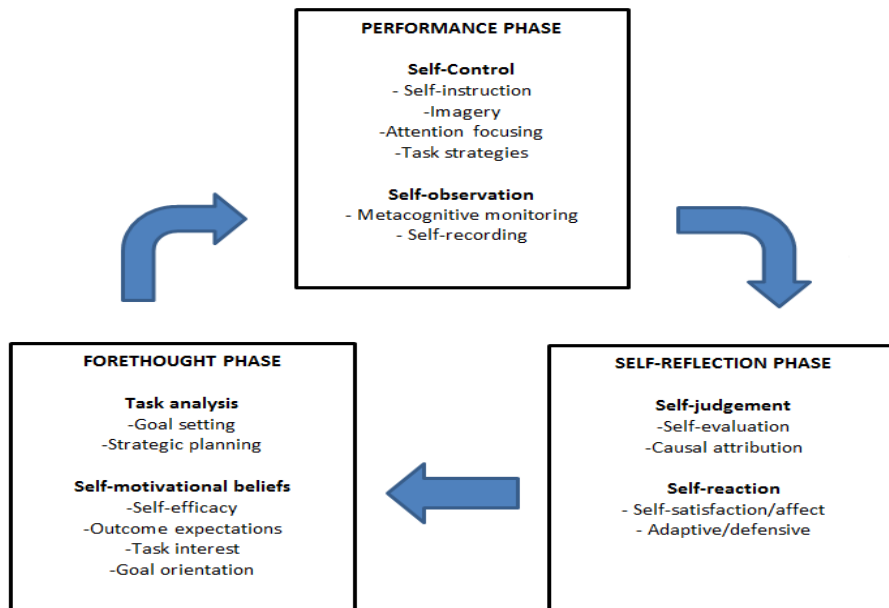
PERFORMANCE PHASE

Self-Control
- Self-instruction
-Imagery
-Attention focusing
-Task strategies

Self-observation
- Metacognitive monitoring
- Self-recording

FORETHOUGHT PHASE

Task analysis
-Goal setting
-Strategic planning

Self-motivational beliefs
-Self-efficacy
-Outcome expectations
-Task interest
-Goal orientation

SELF-REFLECTION PHASE

Self-judgement
-Self-evaluation
-Causal attribution

Self-reaction
- Self-satisfaction/affect
- Adaptive/defensive